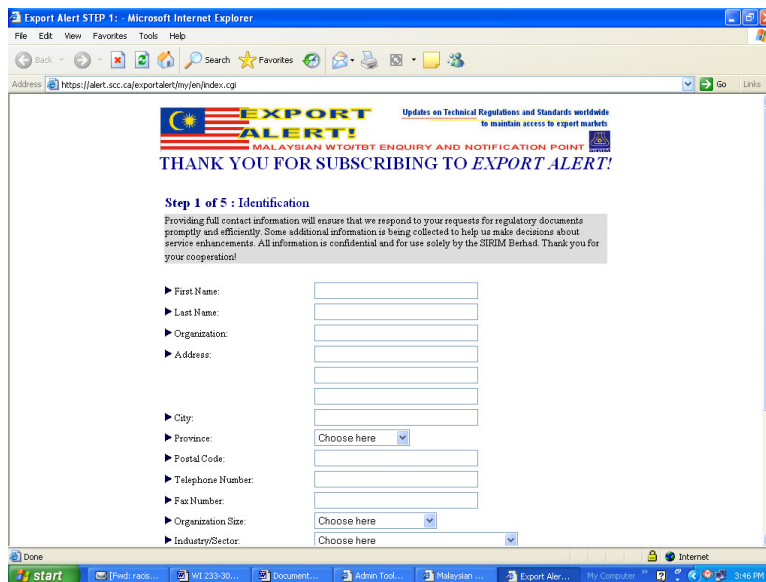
Export Alert STEP 1: - Microsoft Internet Explorer

File Edit View Favorites Tools Help

Back Search Favorites

Address https://alert.scc.ca/exportalert/my/en/index.cgi

Go Links

EXPORT ALERT!

Updates on Technical Regulations and Standards worldwide to maintain access to export markets

MALAYSIAN WTO/TBT ENQUIRY AND NOTIFICATION POINT

THANK YOU FOR SUBSCRIBING TO *EXPORT ALERT!*

Step 1 of 5 : Identification

Providing full contact information will ensure that we respond to your requests for regulatory documents promptly and efficiently. Some additional information is being collected to help us make decisions about service enhancements. All information is confidential and for use solely by the SIRIM Berhad. Thank you for your cooperation!

First Name:

Last Name:

Organization:

Address:

City:

Province: Choose here

Postal Code:

Telephone Number:

Fax Number:

Organization Size: Choose here

Industry/Sector: Choose here

Done

Internet

start

[Fwd: racs...

WI 233-30...

Document...

Admin Tool...

Malaysian ...

Export Aler...

My Computer

3:46 PM